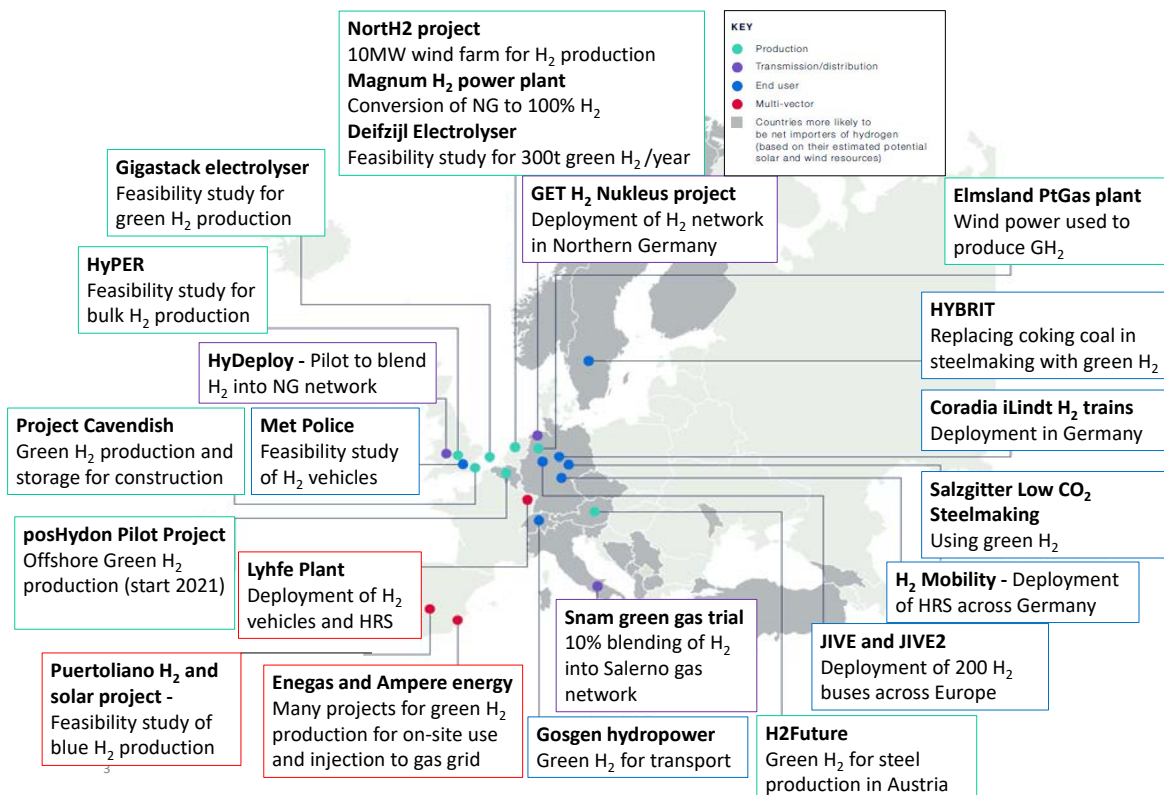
**NorthH2 project**
10MW wind farm for $H_2$ production
**Magnum $H_2$ power plant**
Conversion of NG to 100% $H_2$
**Deifzijl Electrolyser**
Feasibility study for 300t green $H_2$ /year

KEY
Production
Transmission/distribution
End user
Multi-vector
Countries more likely to be net importers of hydrogen (based on their estimated potential solar and wind resources)

**Gigastack electrolyser**
Feasibility study for green $H_2$ production

**GET $H_2$ Nukleus project**
Deployment of $H_2$ network in Northern Germany

**Elmsland PtGas plant**
Wind power used to produce $GH_2$

**HyPER**
Feasibility study for bulk $H_2$ production

**HYBRIT**
Replacing coking coal in steelmaking with green $H_2$

**HyDeploy** - Pilot to blend $H_2$ into NG network

**Project Cavendish**
Green $H_2$ production and storage for construction

**Met Police**
Feasibility study of $H_2$ vehicles

**Coradia iLindt $H_2$ trains**
Deployment in Germany

**Salzgitter Low $CO_2$ Steelmaking**
Using green $H_2$

**posHydon Pilot Project**
Offshore Green $H_2$ production (start 2021)

**Lyhfe Plant**
Deployment of $H_2$ vehicles and HRS

**$H_2$ Mobility** - Deployment of HRS across Germany

**Snam green gas trial**
10% blending of $H_2$ into Salerno gas network

**JIVE and JIVE2**
Deployment of 200 $H_2$ buses across Europe

**Puertoliano $H_2$ and solar project** -
Feasibility study of blue $H_2$ production

**Enegas and Ampere energy**
Many projects for green $H_2$ production for on-site use and injection to gas grid

**Gosgen hydropower**
Green $H_2$ for transport

**H2Future**
Green $H_2$ for steel production in Austria

3